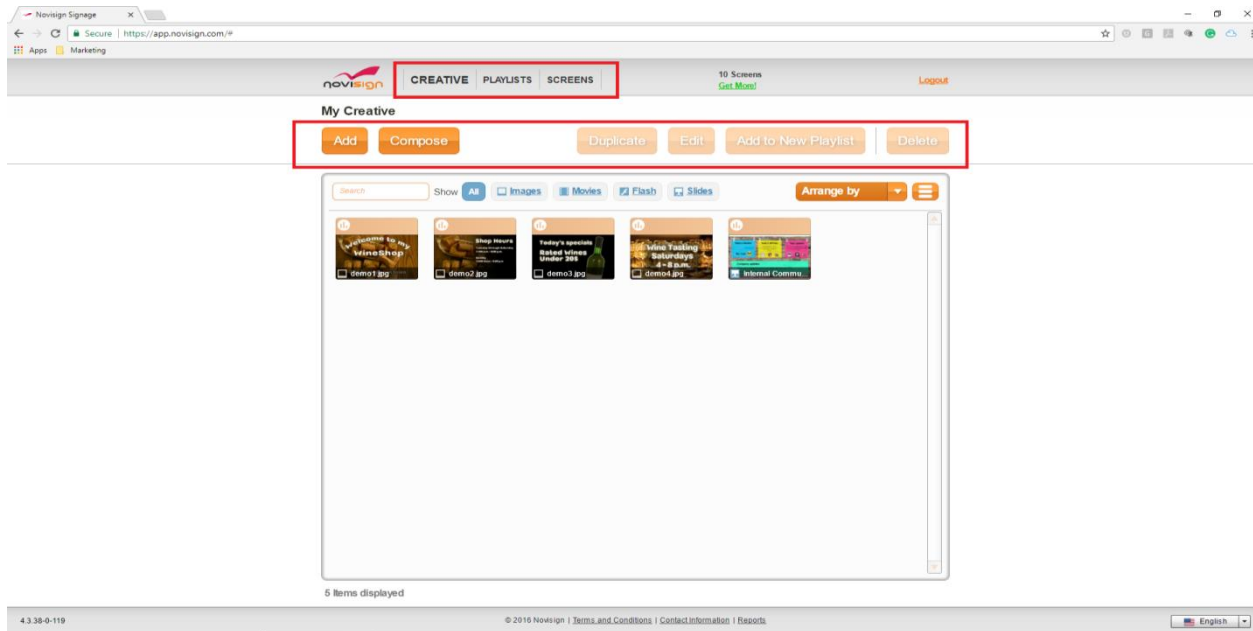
Novisign Signage ×

Secure | https://app.novisign.com/#

Apps Marketing

novisign CREATIVE PLAYLISTS SCREENS

10 Screens
Get More!

Logout

My Creative

Add Compose Duplicate Edit Add to New Playlist Delete

Search Show All Images Movies Flash Slides Arrange by

Welcome to my WineShop
demo1.jpg

Shop Hours
demo2.jpg

Today's specials
Rated Wines Under 30$
demo3.jpg

Wine Tasting Saturdays 4-8 p.m.
demo4.jpg

Internal Commu...

5 items displayed

4.3.38-0-119

© 2016 Novisign | Terms and Conditions | Contact Information | Reports

English